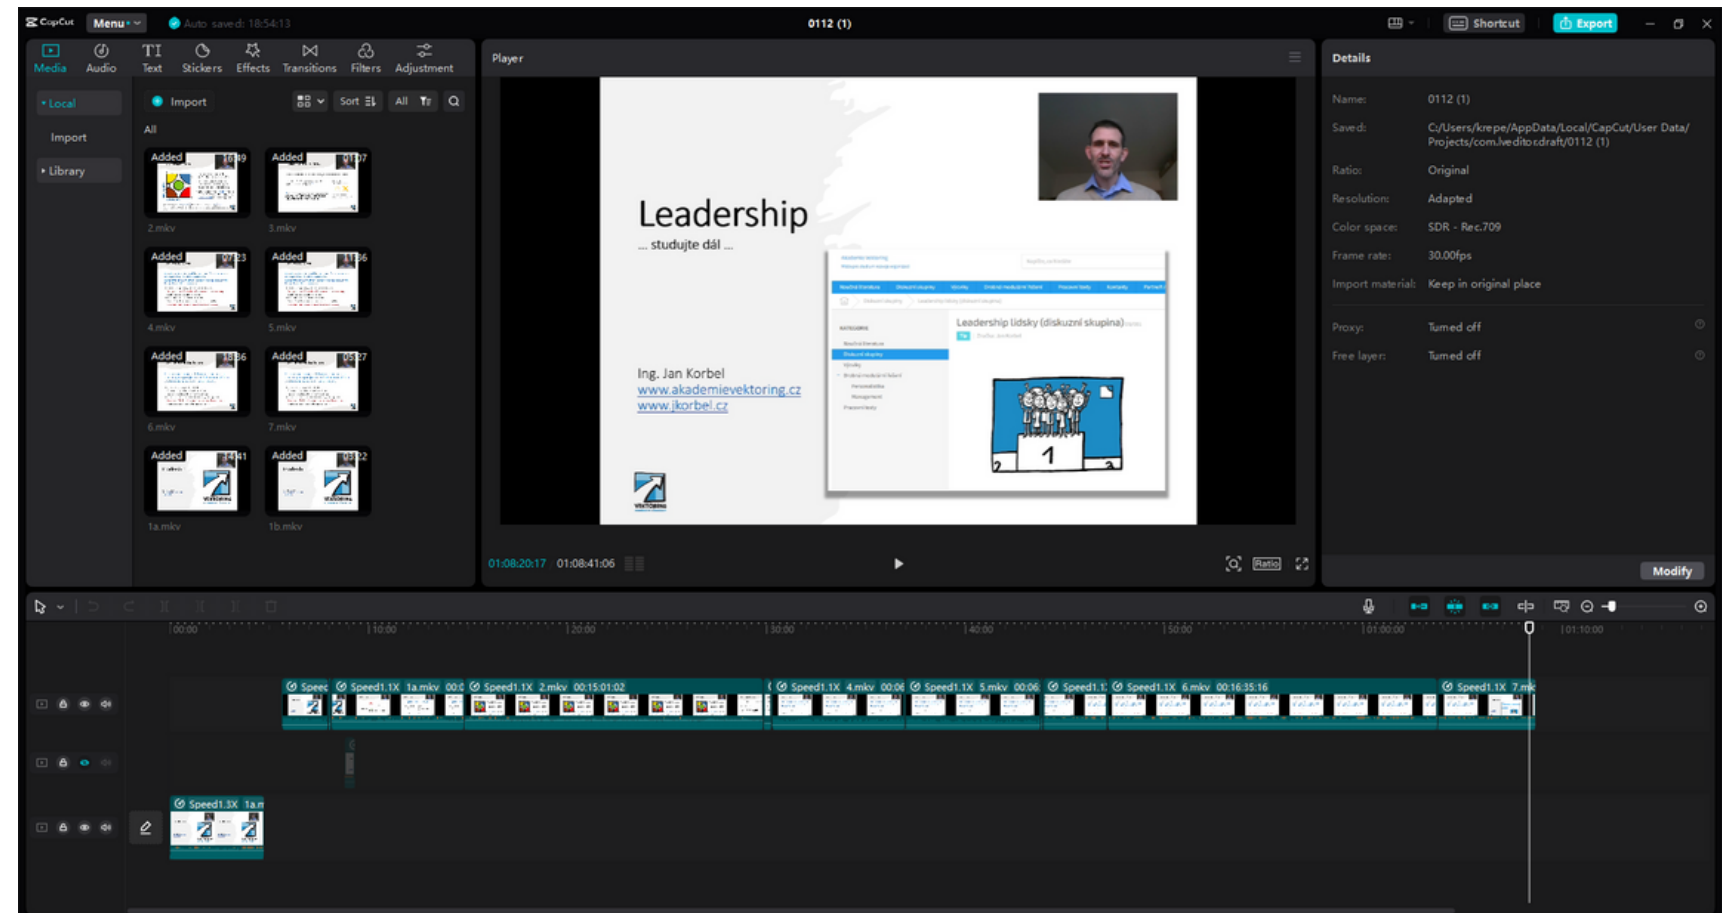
CapCut Menu Auto saved: 18:54:13

0112 (1)

Shortcut Export

Media Audio Text Stickers Effects Transitions Filters Adjustment

Local

Import

Library

Import Sort All

All

Added 2.mkv

Added 3.mkv

Added 4.mkv

Added 5.mkv

Added 6.mkv

Added 7.mkv

Added 1a.mkv

Added 1b.mkv

Player

Leadership

... studujte dál ...

Ing. Jan Korbel
www.akademievektoring.cz
www.jkorbel.cz

Leadership lidský (diskuzní skupina)

01:08:20:17 01:08:41:06

Ratio

Details

Name: 0112 (1)

Saved: C:/Users/krepe/AppData/Local/CapCut/User Data/Projects/com.lveditor.draft/0112 (1)

Ratio: Original

Resolution: Adapted

Color space: SDR - Rec.709

Frame rate: 30.00fps

Import material: Keep in original place

Proxy: Turned off

Free layer: Turned off

Modify

00:00 10:00 20:00 30:00 40:00 50:00 01:00:00 01:10:00

Speed1.1X 1a.mkv Speed1.1X 2.mkv 00:15:01:02 Speed1.1X 4.mkv Speed1.1X 5.mkv Speed1.1X 6.mkv 00:16:35:16 Speed1.1X 7.mk

Speed1.3X 1a.m